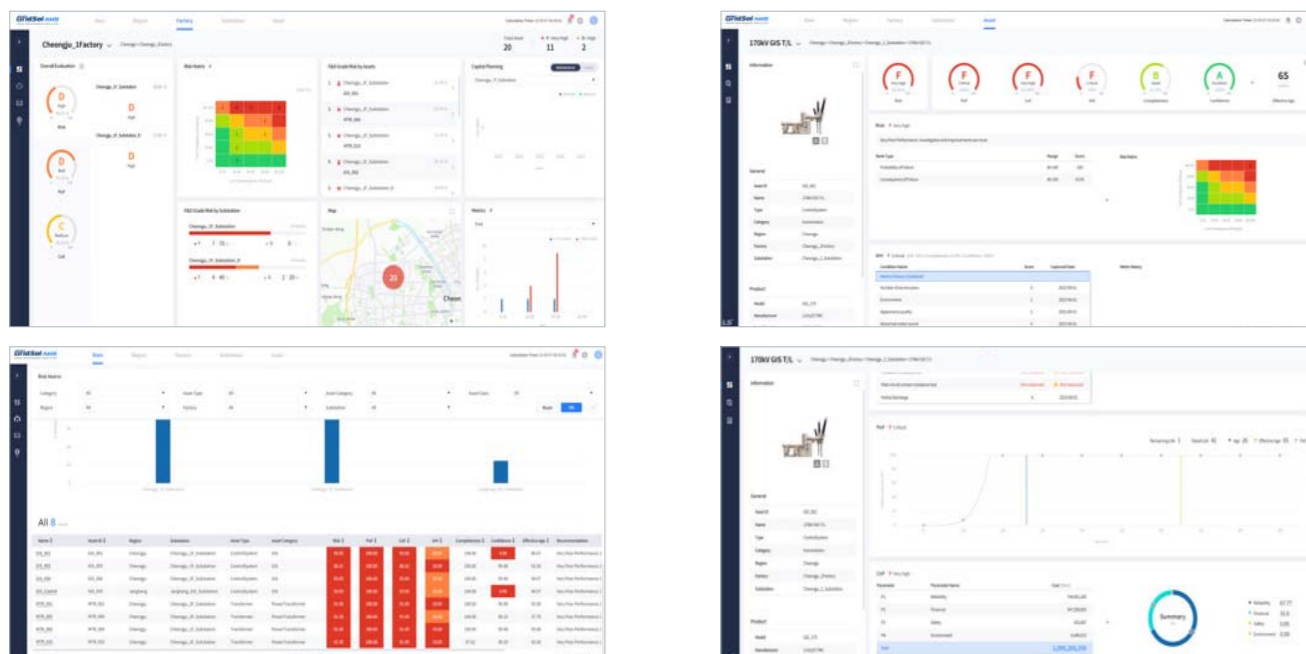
GridSol AAMS

Factory

Cheongju_1Factory

20

11

2

Overall Evaluation

D

High

Risk

D

High

Perf

C

Medium

Cost

Risk Matrix

Map

20

Cheon

Metrics

Capital Planning

GridSol AAMS

170kV GIS T/L

Information

General

Product

F

F

F

F

B

A

65

Risk

Perf

Cost

Summary

GridSol AAMS

Risk Matrix

All 8

170kV GIS T/L

Information

General

Product

Perf

CoF

Summary